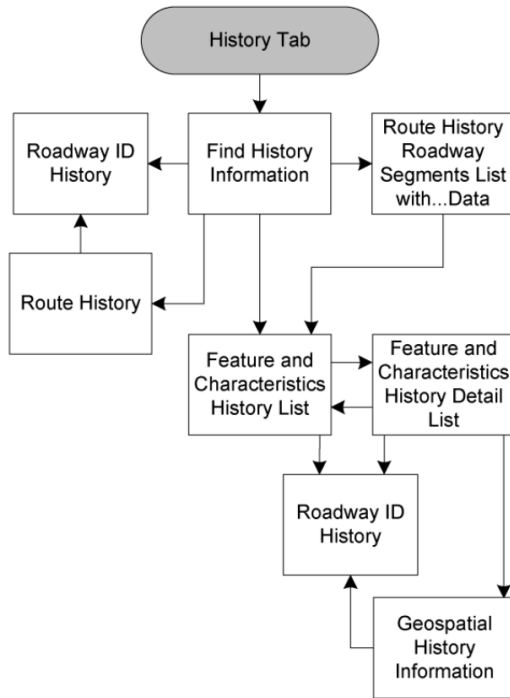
History Tab

Roadway ID History

Find History Information

Route History Roadway Segments List with...Data

Route History

Feature and Characteristics History List

Feature and Characteristics History Detail List

Roadway ID History

Geospatial History Information